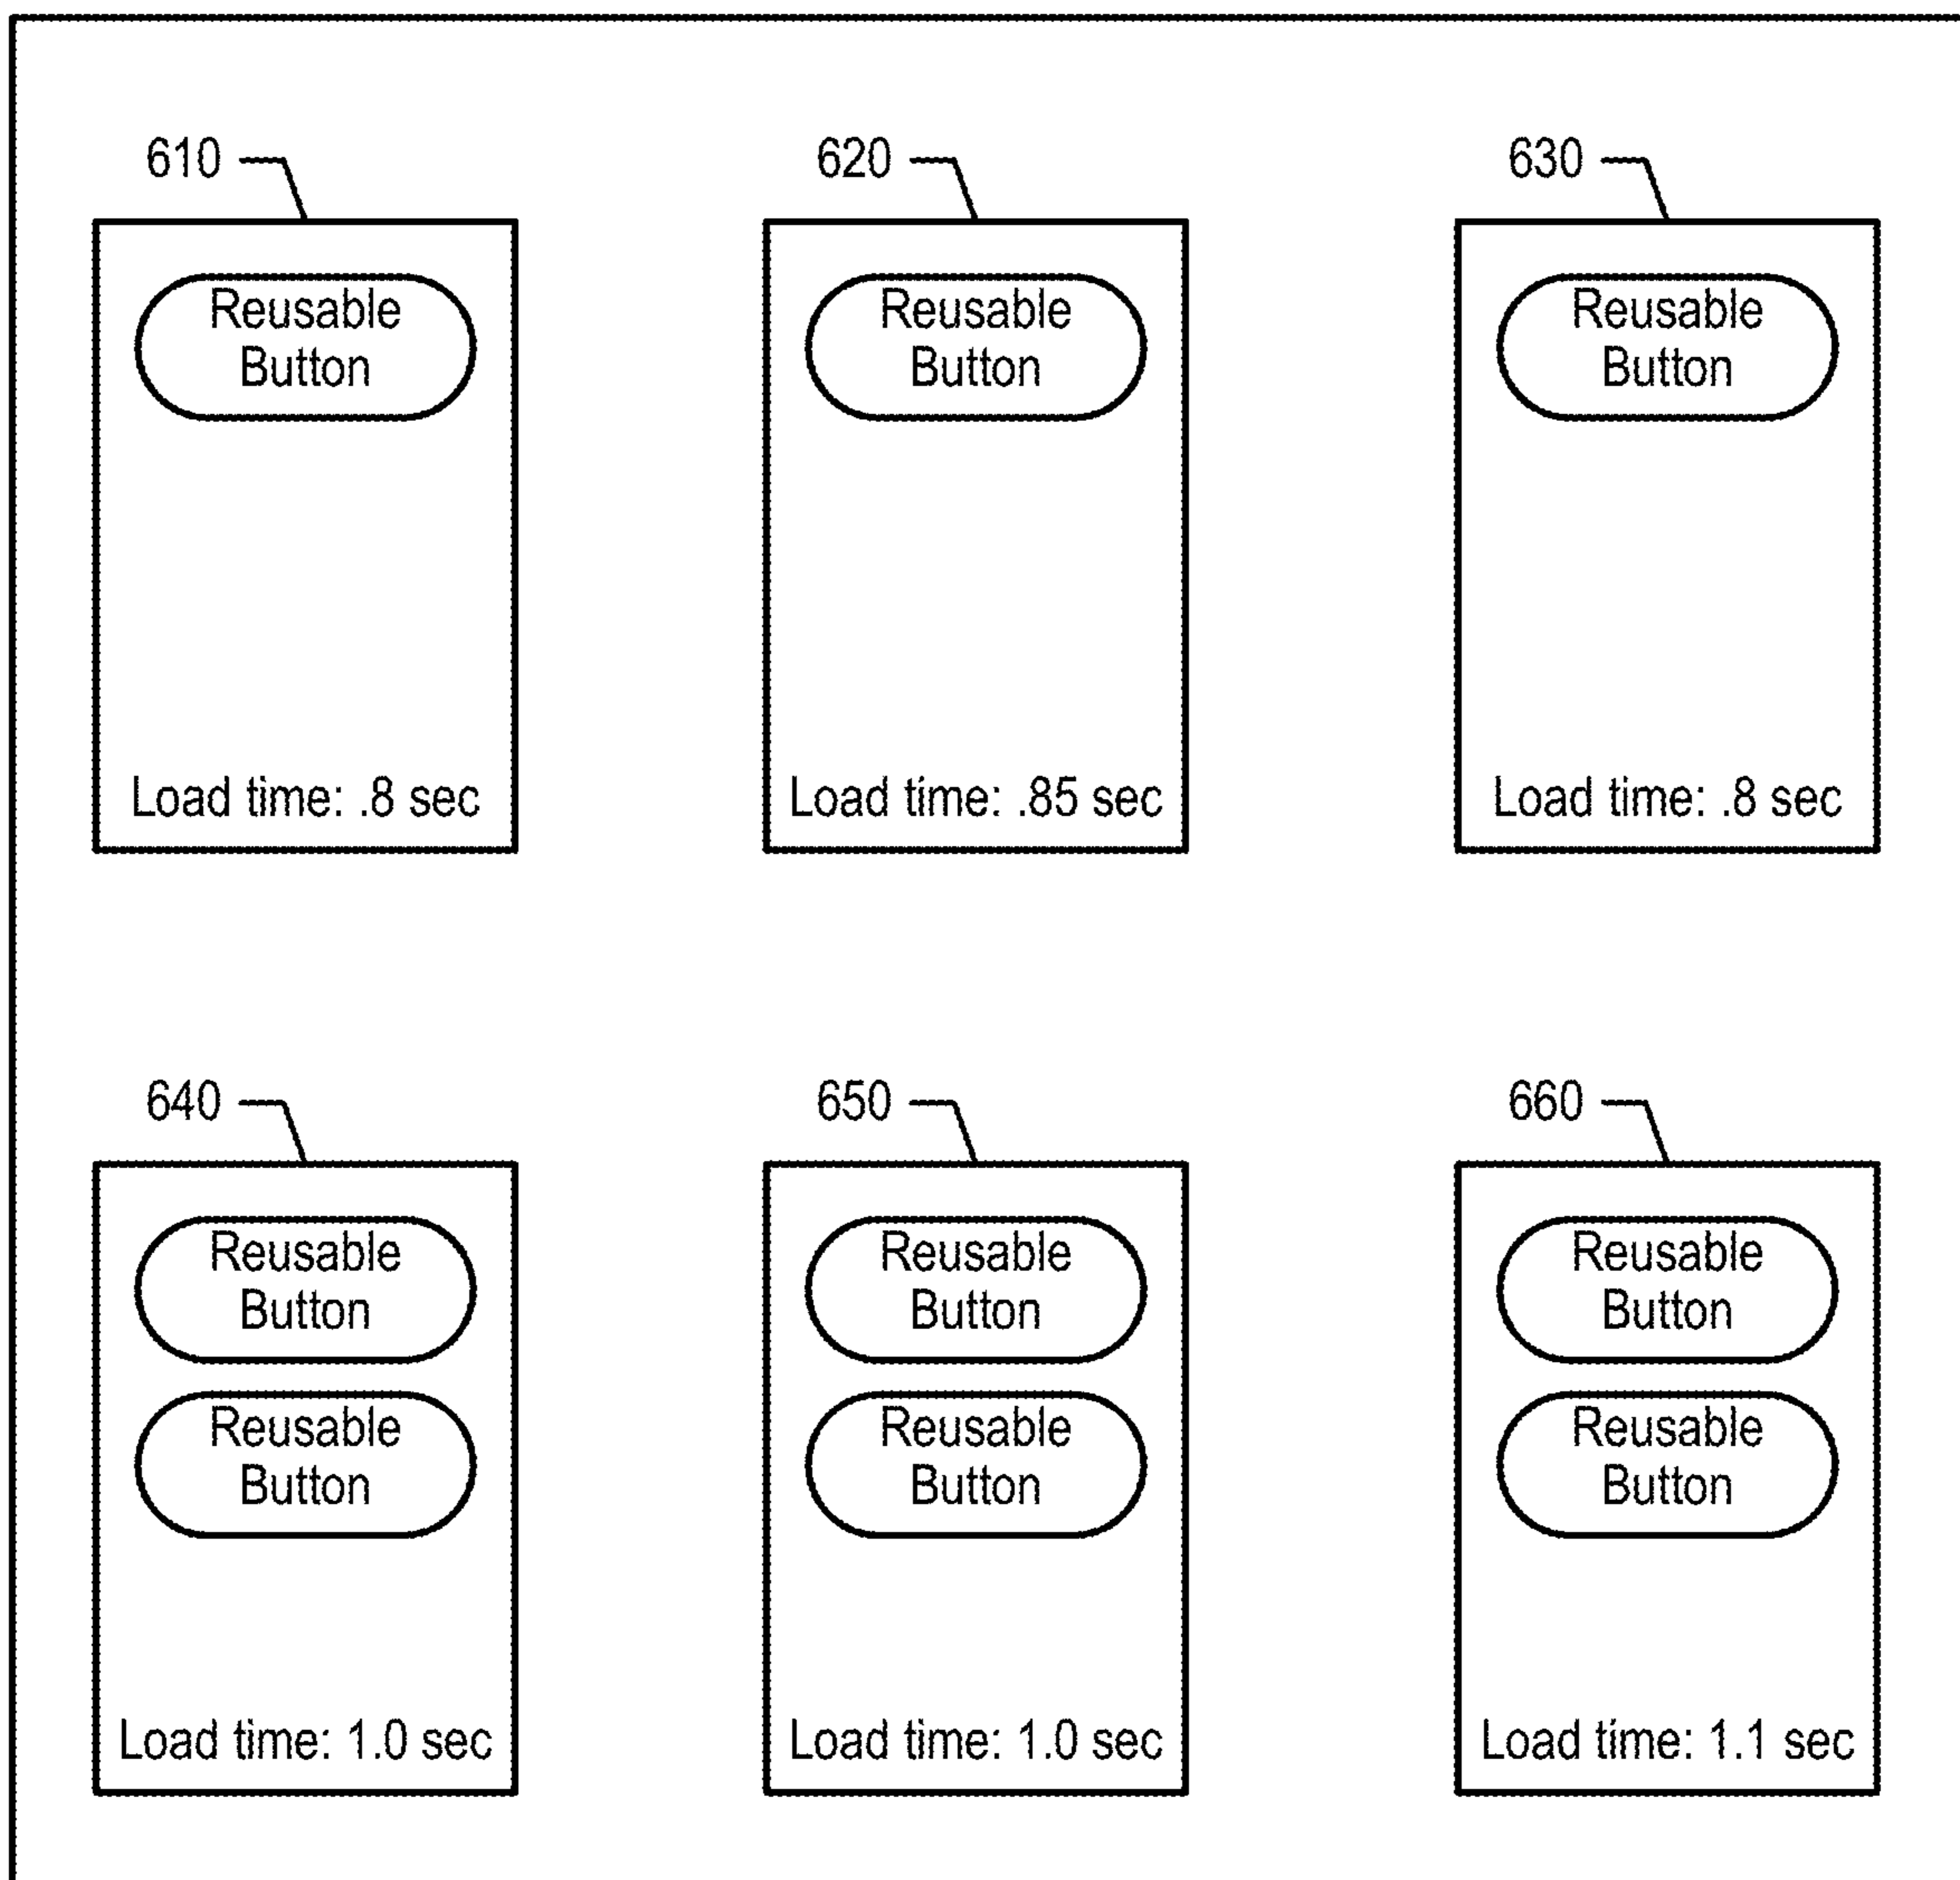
610

Reusable Button

Load time: .8 sec

620

Reusable Button

Load time: .85 sec

630

Reusable Button

Load time: .8 sec

640

Reusable Button

Reusable Button

Load time: 1.0 sec

650

Reusable Button

Reusable Button

Load time: 1.0 sec

660

Reusable Button

Reusable Button

Load time: 1.1 sec